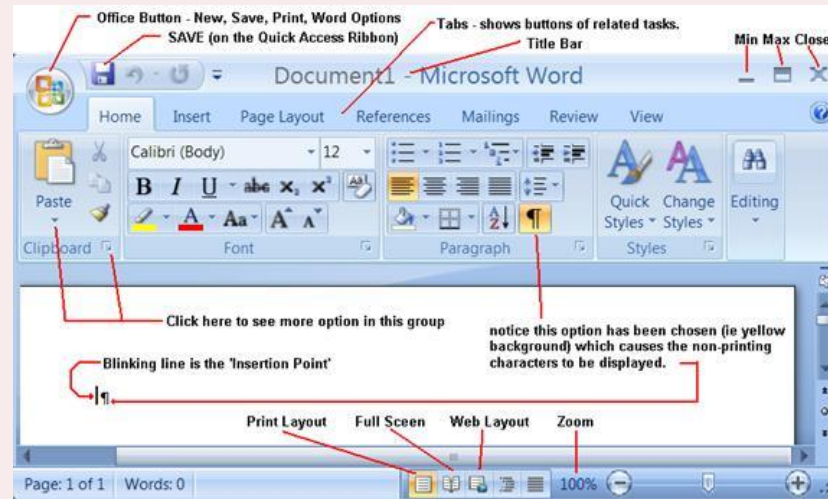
Office Button - New, Save, Print, Word Options

SAVE (on the Quick Access Ribbon)

Tabs - shows buttons of related tasks.

Title Bar

Min Max Close

Document1 - Microsoft Word

Home Insert Page Layout References Mailings Review View

Calibri (Body) 12

B I U abe $x_2$ $x^2$

Aa A A

Paste

Clipboard

Font

Paragraph

Quick Styles

Change Styles

Styles

Editing

Click here to see more option in this group

notice this option has been chosen (ie yellow background) which causes the non-printing characters to be displayed.

Blinking line is the 'Insertion Point'

¶

Print Layout

Full Sceen

Web Layout

Zoom

Page: 1 of 1 Words: 0

100%